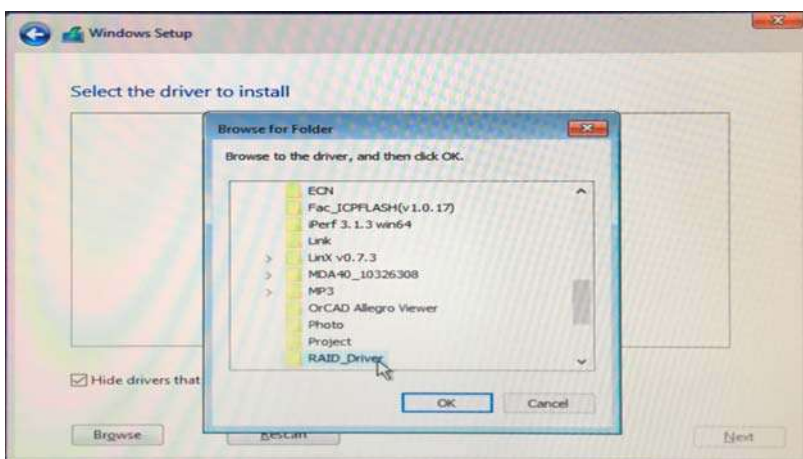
Windows Setup

Select the driver to install

Browse for Folder

Browse to the driver, and then click OK.

ECN
Fac_ICPFLASH(v1.0.17)
iPerf 3.1.3 win64
Link
LinX v0.7.3
MDA40_10326308
MP3
OrCAD Allegro Viewer
Photo
Project
RAID_Driver

OK
Cancel

Hide drivers that

Browse
Rescan
Next